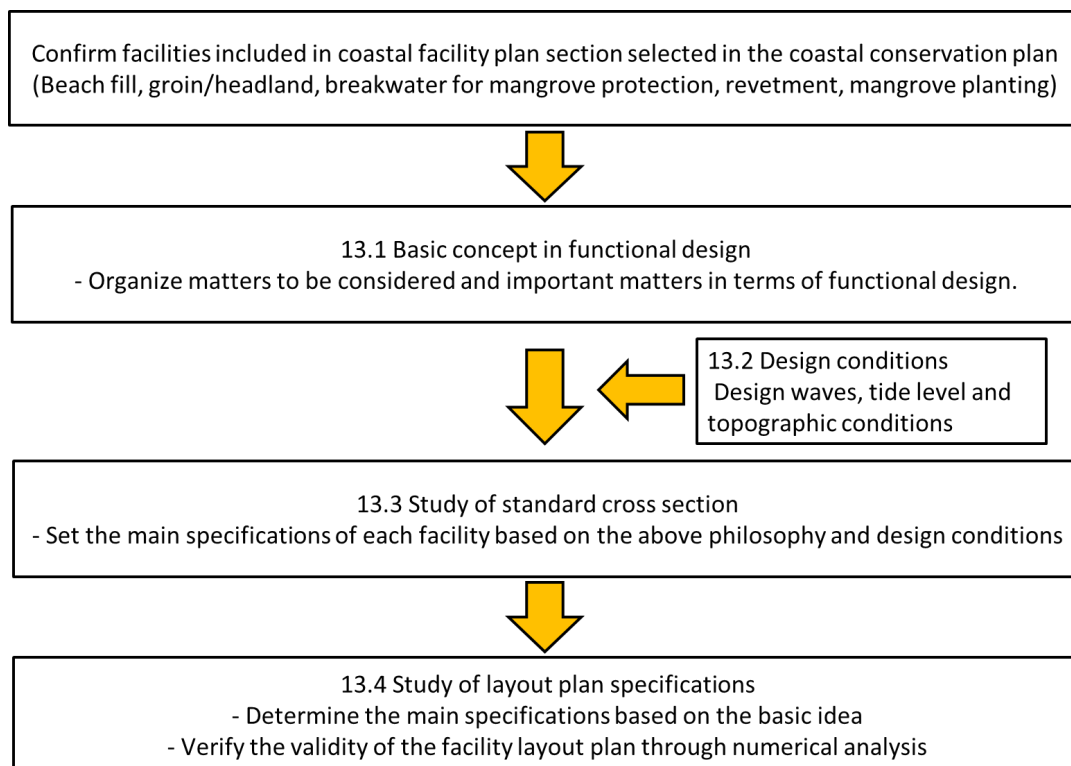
Confirm facilities included in coastal facility plan section selected in the coastal conservation plan (Beach fill, groin/headland, breakwater for mangrove protection, revetment, mangrove planting)

13.1 Basic concept in functional design
- Organize matters to be considered and important matters in terms of functional design.

13.2 Design conditions
Design waves, tide level and topographic conditions

13.3 Study of standard cross section
- Set the main specifications of each facility based on the above philosophy and design conditions

13.4 Study of layout plan specifications
- Determine the main specifications based on the basic idea
- Verify the validity of the facility layout plan through numerical analysis